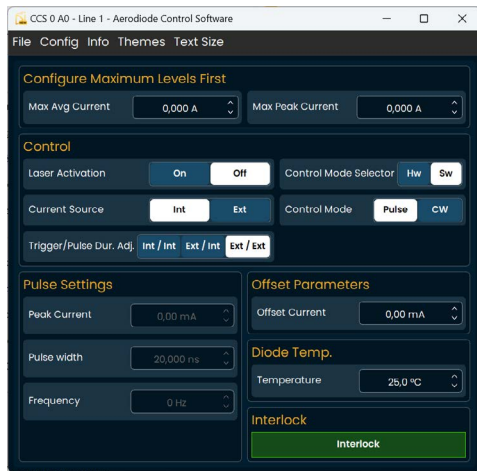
CCS 0 A0 - Line 1 - Aerodiode Control Software

File Config Info Themes Text Size

Configure Maximum Levels First

Max Avg Current 0,000 A

Max Peak Current 0,000 A

Control

Laser Activation On Off

Control Mode Selector Hw Sw

Current Source Int Ext

Control Mode Pulse CW

Trigger/Pulse Dur. Adj. Int / Int Ext / Int Ext / Ext

Pulse Settings

Peak Current 0,00 mA

Pulse width 20,000 ns

Frequency 0 Hz

Offset Parameters

Offset Current 0,00 mA

Diode Temp.

Temperature 25,0 °C

Interlock

Interlock